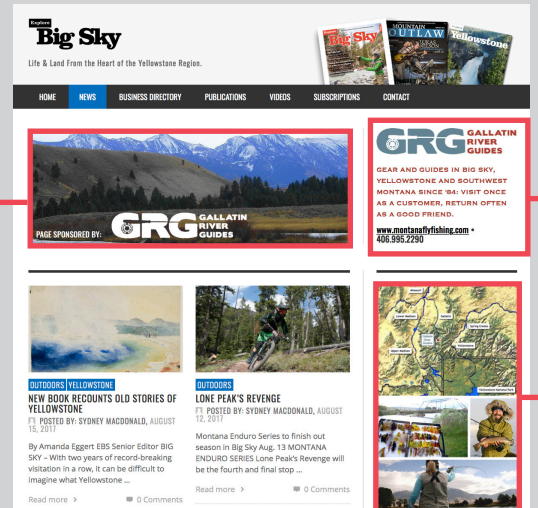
Explore Big Sky

Life & Land From the Heart of the Yellowstone Region.

Big Sky

MOUNTAIN OUTLAW

Yellowstone

HOME NEWS BUSINESS DIRECTORY PUBLICATIONS VIDEOS SUBSCRIPTIONS CONTACT

PAGE SPONSORED BY: GRG GALLATIN RIVER GUIDES

GRG GALLATIN RIVER GUIDES

GEAR AND GUIDES IN BIG SKY, YELLOWSTONE AND SOUTHWEST MONTANA SINCE '84: VISIT ONCE AS A CUSTOMER, RETURN OFTEN AS A GOOD FRIEND.

www.montanaflyfishing.com • 406.995.2290

OUTDOORS YELLOWSTONE

NEW BOOK RECOUNTS OLD STORIES OF YELLOWSTONE

POSTED BY: SYDNEY MACDONALD, AUGUST 15, 2017

By Amanda Eggert EBS Senior Editor BIG SKY – With two years of record-breaking visitation in a row, it can be difficult to imagine what Yellowstone ...

Read more › 0 Comments

OUTDOORS

LONE PEAK'S REVENGE

POSTED BY: SYDNEY MACDONALD, AUGUST 12, 2017

Montana Enduro Series to finish out season in Big Sky Aug. 13 MONTANA ENDURO SERIES Lone Peak's Revenge will be the fourth and final stop ...

Read more › 0 Comments